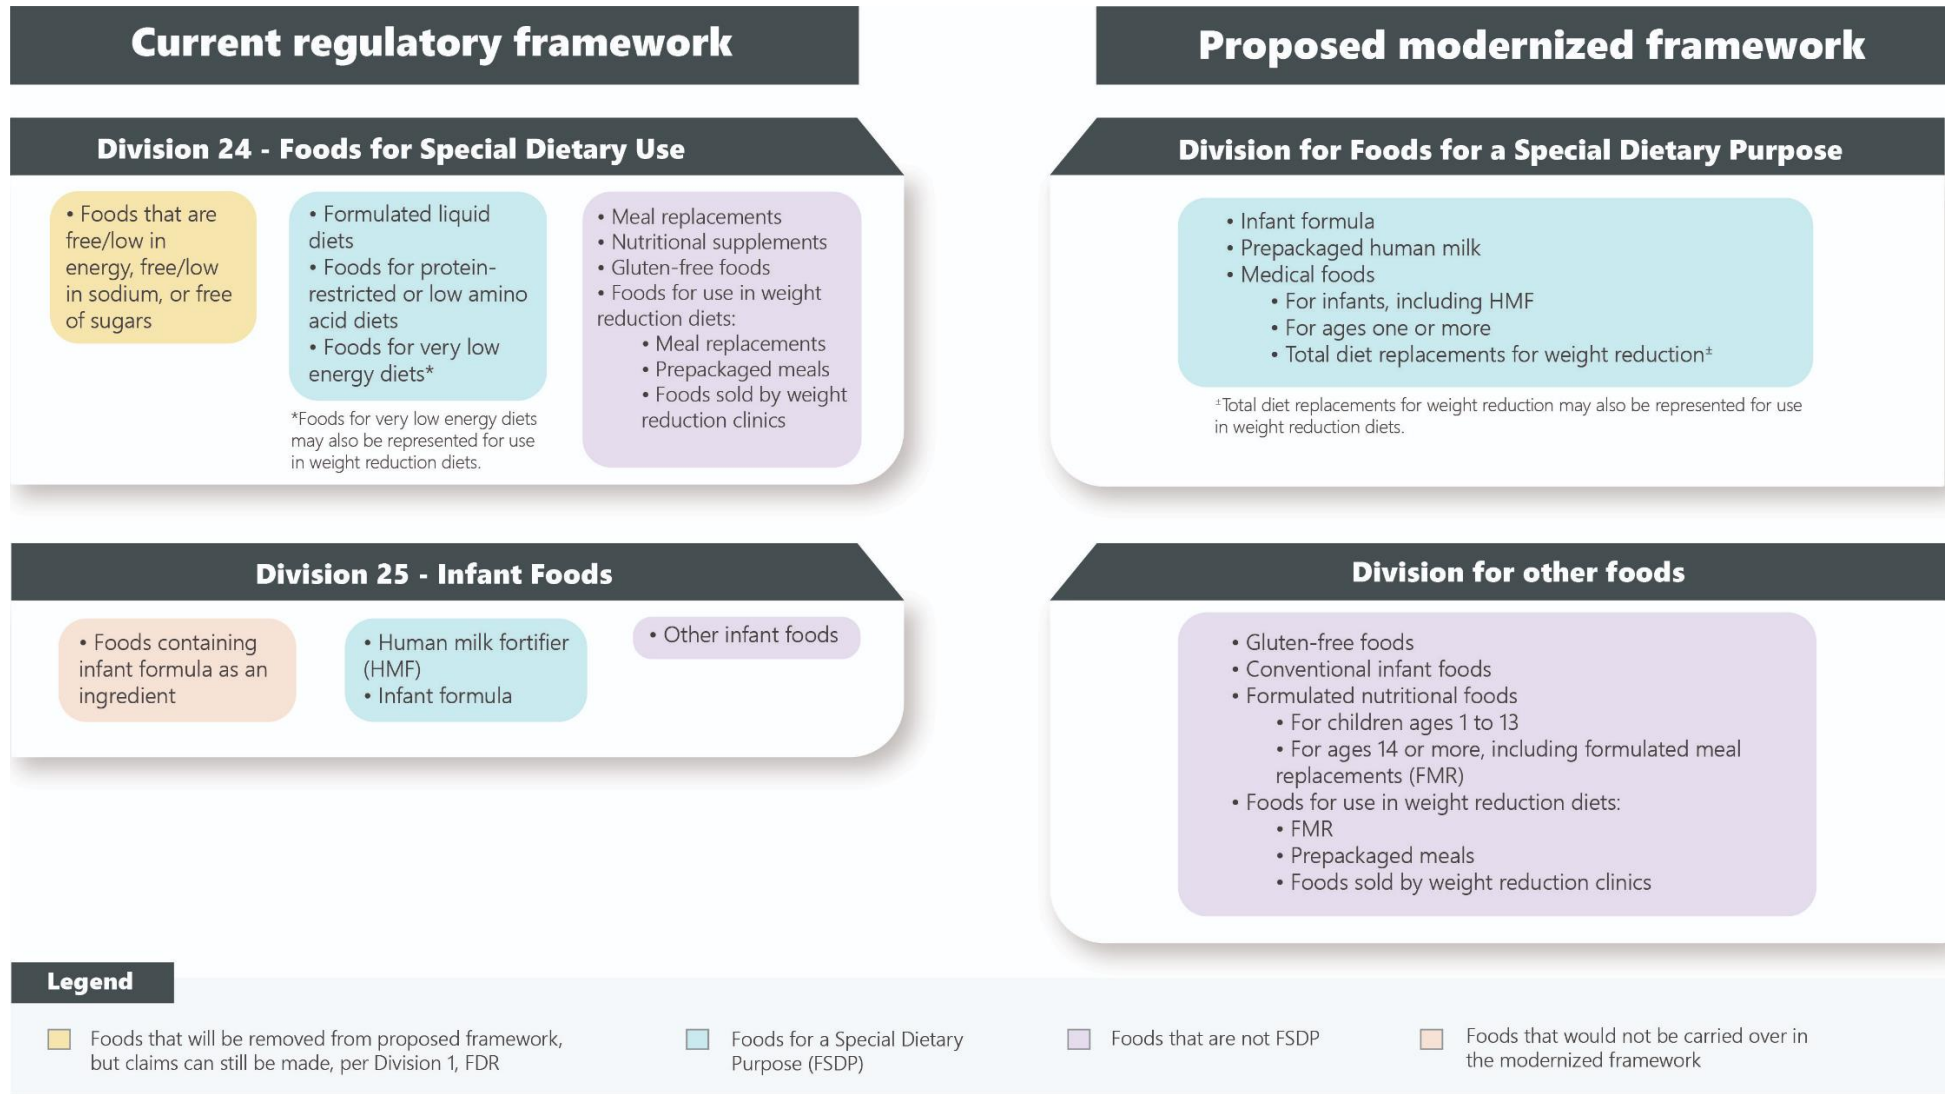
Current regulatory framework

Division 24 - Foods for Special Dietary Use

• Foods that are free/low in energy, free/low in sodium, or free of sugars

• Formulated liquid diets
• Foods for protein-restricted or low amino acid diets
• Foods for very low energy diets*

*Foods for very low energy diets may also be represented for use in weight reduction diets.

• Meal replacements
• Nutritional supplements
• Gluten-free foods
• Foods for use in weight reduction diets:
• Meal replacements
• Prepackaged meals
• Foods sold by weight reduction clinics

Division 25 - Infant Foods

• Foods containing infant formula as an ingredient

• Human milk fortifier (HMF)
• Infant formula

• Other infant foods

Proposed modernized framework

Division for Foods for a Special Dietary Purpose

• Infant formula
• Prepackaged human milk
• Medical foods
• For infants, including HMF
• For ages one or more
• Total diet replacements for weight reduction‡

‡Total diet replacements for weight reduction may also be represented for use in weight reduction diets.

Division for other foods

• Gluten-free foods
• Conventional infant foods
• Formulated nutritional foods
• For children ages 1 to 13
• For ages 14 or more, including formulated meal replacements (FMR)
• Foods for use in weight reduction diets:
• FMR
• Prepackaged meals
• Foods sold by weight reduction clinics

Legend

Foods that will be removed from proposed framework, but claims can still be made, per Division 1, FDR

Foods for a Special Dietary Purpose (FSDP)

Foods that are not FSDP

Foods that would not be carried over in the modernized framework